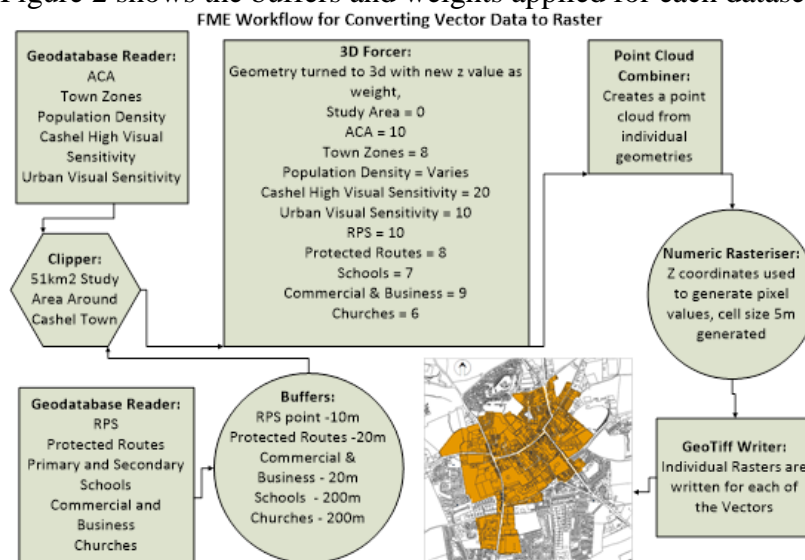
Figure 2 shows the buffers and weights applied for each dataset

FME Workflow for Converting Vector Data to Raster

Geodatabase Reader:
ACA
Town Zones
Population Density
Cashel High Visual Sensitivity
Urban Visual Sensitivity

3D Forcer:
Geometry turned to 3d with new z value as weight,
Study Area = 0
ACA = 10
Town Zones = 8
Population Density = Varies
Cashel High Visual Sensitivity = 20
Urban Visual Sensitivity = 10
RPS = 10
Protected Routes = 8
Schools = 7
Commercial & Business = 9
Churches = 6

Point Cloud Combiner:
Creates a point cloud from individual geometries

Clipper:
51km2 Study Area Around Cashel Town

Numeric Rasteriser:
Z coordinates used to generate pixel values, cell size 5m generated

Geodatabase Reader:
RPS
Protected Routes
Primary and Secondary Schools
Commercial and Business
Churches

Buffers:
RPS point -10m
Protected Routes -20m
Commercial & Business - 20m
Schools - 200m
Churches - 200m

GeoTiff Writer:
Individual Rasters are written for each of the Vectors